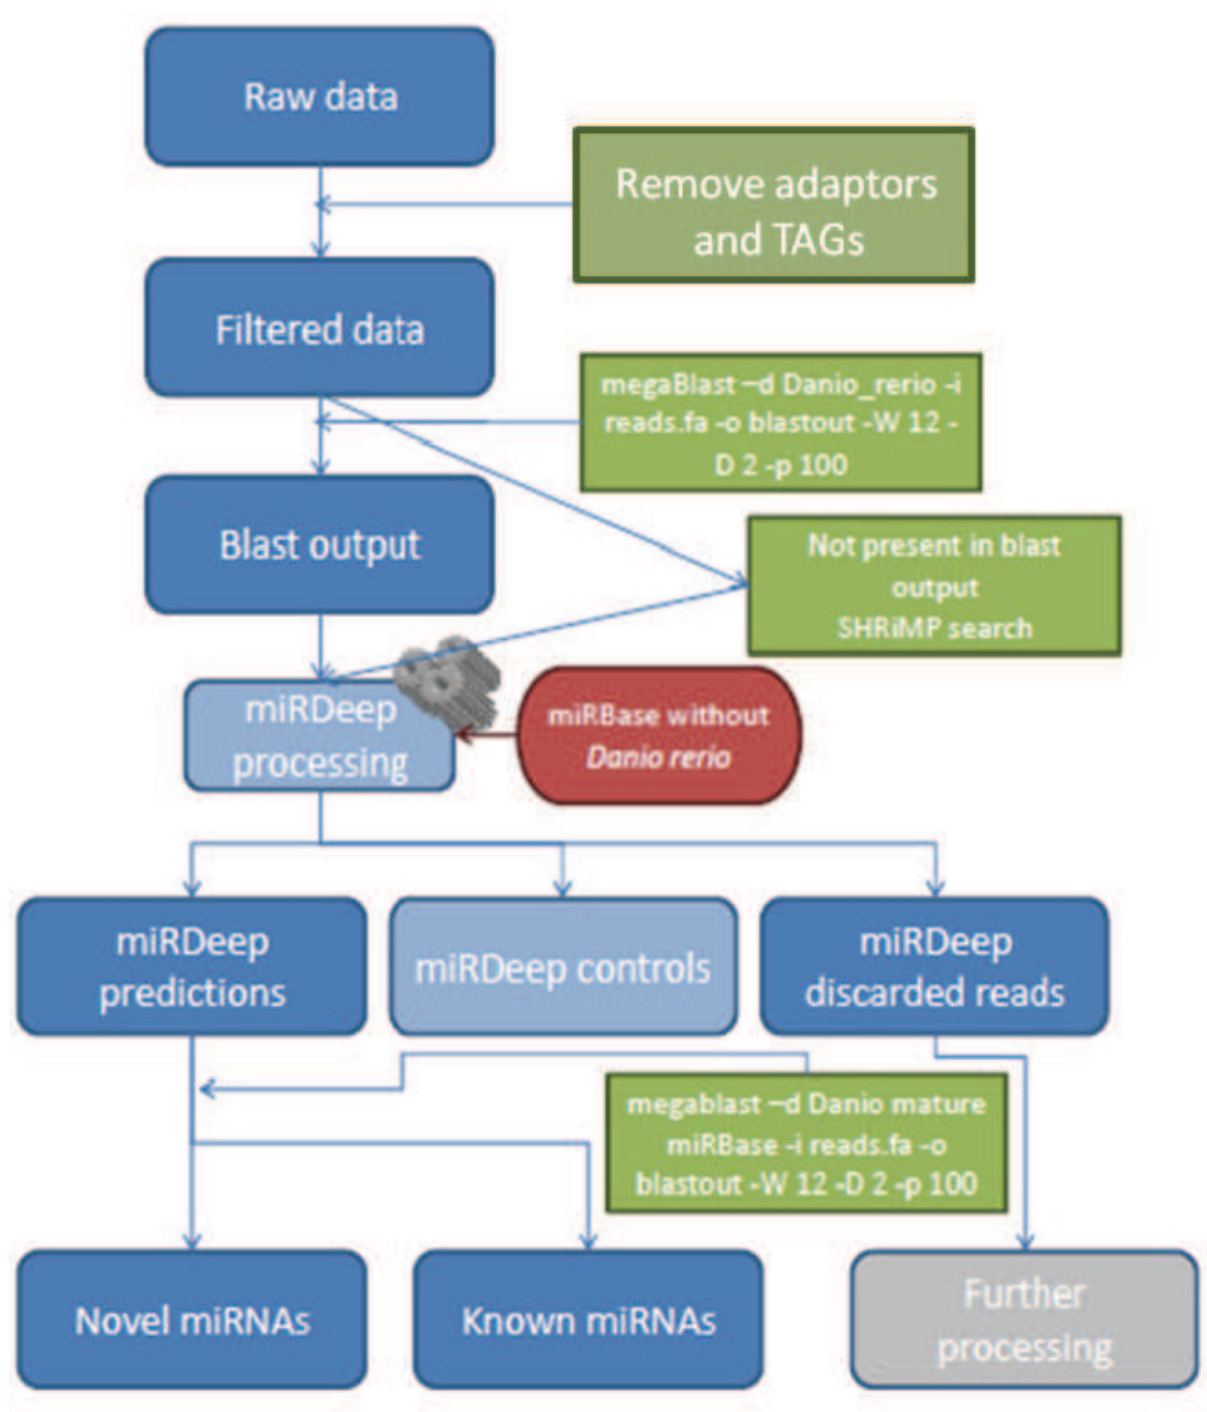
Raw data

Remove adaptors and TAGs

Filtered data

megaBlast –d Danio_rerio -i reads.fa -o blastout -W 12 -D 2 -p 100

Blast output

Not present in blast output
SHRiMP search

miRDeep processing

miRBase without *Danio rerio*

miRDeep predictions

miRDeep controls

miRDeep discarded reads

megablast –d Danio mature miRBase -i reads.fa -o blastout -W 12 -D 2 -p 100

Novel miRNAs

Known miRNAs

Further processing